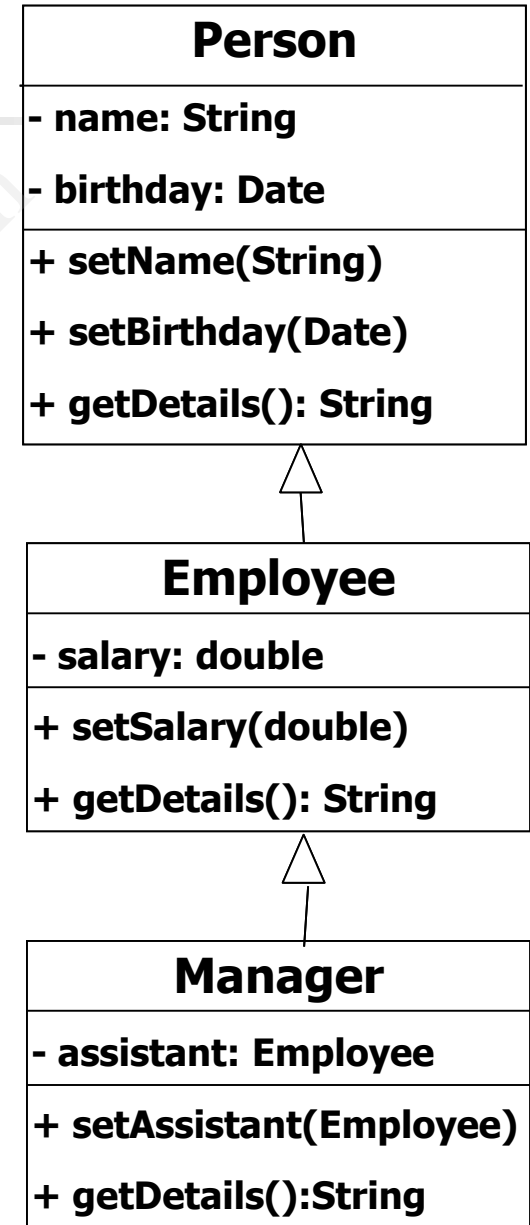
Person

- name: String

- birthday: Date

+ setName(String)

+ setBirthday(Date)

+ getDetails(): String

Employee

- salary: double

+ setSalary(double)

+ getDetails(): String

Manager

- assistant: Employee

+ setAssistant(Employee)

+ getDetails():String